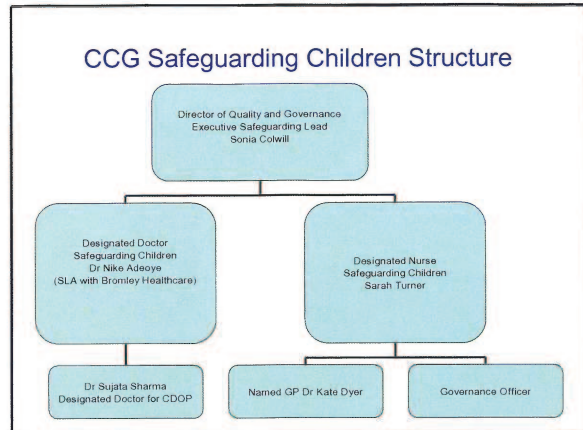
CCG Safeguarding Children Structure

Director of Quality and Governance
Executive Safeguarding Lead
Sonia Colwill

Designated Doctor
Safeguarding Children
Dr Nike Adeoye
(SLA with Bromley Healthcare)

Designated Nurse
Safeguarding Children
Sarah Turner

Dr Sujata Sharma
Designated Doctor for CDOP

Named GP Dr Kate Dyer

Governance Officer